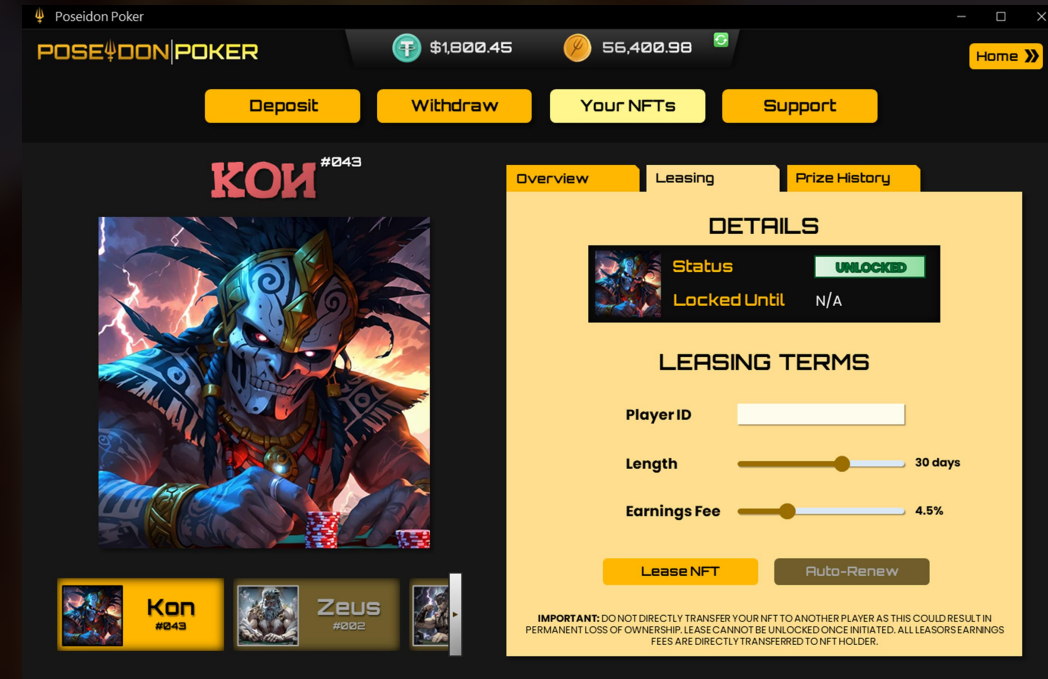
Poseidon Poker

POSEIDON POKER

$1,800.45

56,400.98

Home »

Deposit

Withdraw

Your NFTs

Support

KON #043

Overview

Leasing

Prize History

DETAILS

Status UNLOCKED

Locked Until N/A

LEASING TERMS

Player ID

Length 30 days

Earnings Fee 4.5%

Lease NFT

Auto-Renew

IMPORTANT: DO NOT DIRECTLY TRANSFER YOUR NFT TO ANOTHER PLAYER AS THIS COULD RESULT IN PERMANENT LOSS OF OWNERSHIP. LEASE CANNOT BE UNLOCKED ONCE INITIATED. ALL LEASORS EARNINGS FEES ARE DIRECTLY TRANSFERRED TO NFT HOLDER.

Kon #043

Zeus #002